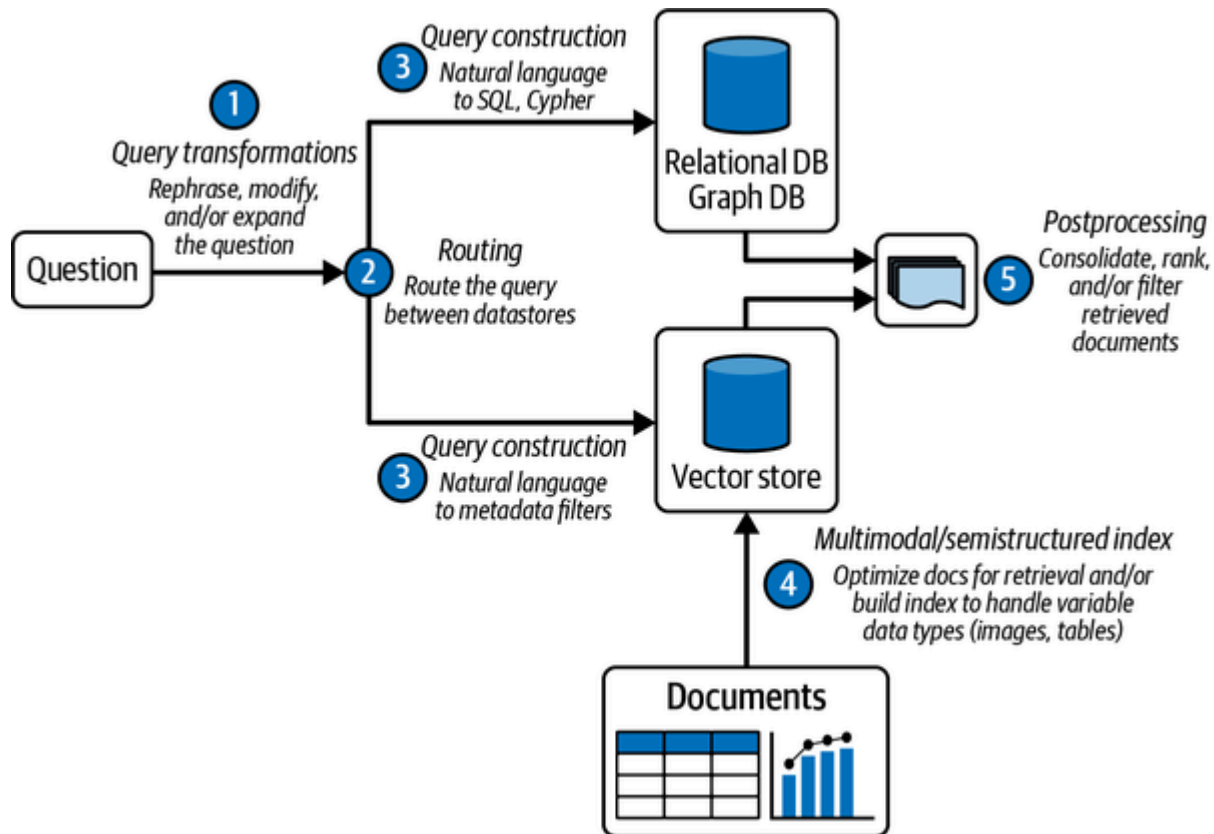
1
Query transformations
Rephrase, modify, and/or expand the question

Question

2
Routing
Route the query between datastores

3
Query construction
Natural language to SQL, Cypher

Relational DB
Graph DB

3
Query construction
Natural language to metadata filters

Vector store

Postprocessing
Consolidate, rank, and/or filter retrieved documents
5

Multimodal/semistructured index
4
Optimize docs for retrieval and/or build index to handle variable data types (images, tables)

Documents